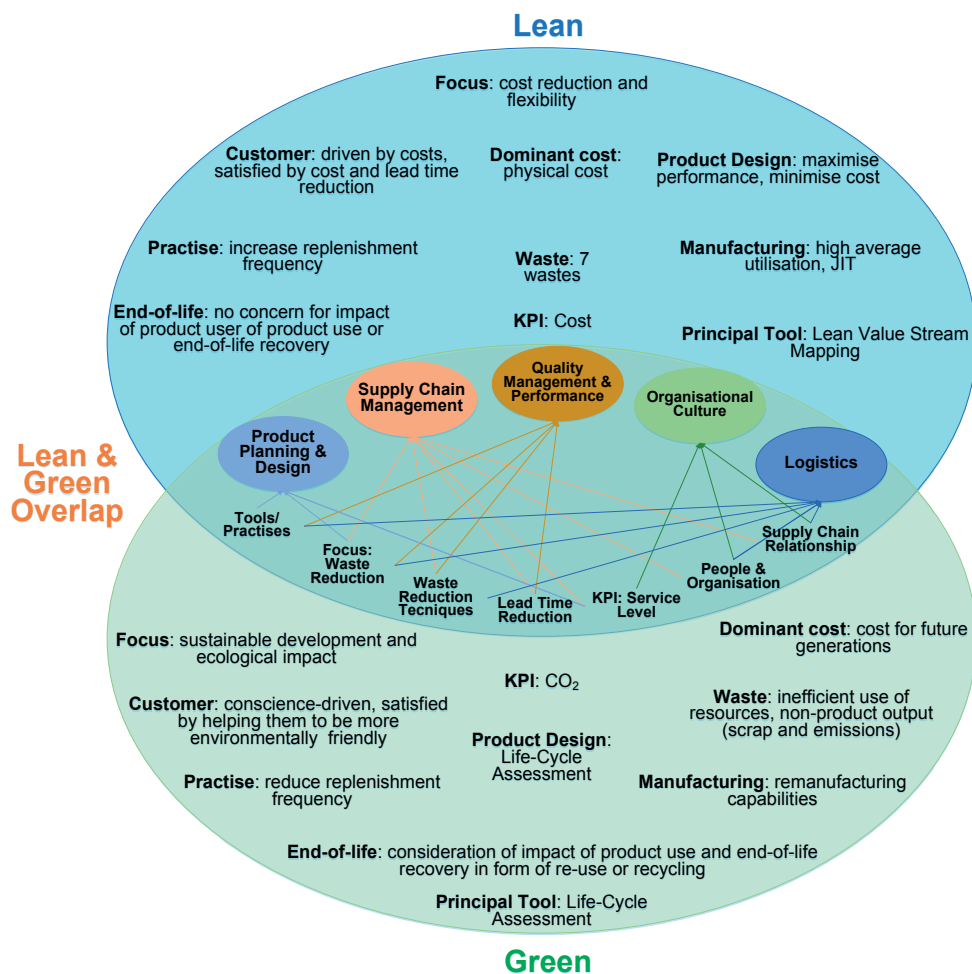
Lean

Focus: cost reduction and flexibility

Customer: driven by costs, satisfied by cost and lead time reduction

Dominant cost: physical cost

Product Design: maximise performance, minimise cost

Practise: increase replenishment frequency

Waste: 7 wastes

Manufacturing: high average utilisation, JIT

End-of-life: no concern for impact of product user of product use or end-of-life recovery

KPI: Cost

Principal Tool: Lean Value Stream Mapping

Lean & Green Overlap

Supply Chain Management

Quality Management & Performance

Organisational Culture

Product Planning & Design

Logistics

Tools/ Practises

Focus: Waste Reduction

Waste Reduction Tecniques

Lead Time Reduction

KPI: Service Level

People & Organisation

Supply Chain Relationship

Focus: sustainable development and ecological impact

Dominant cost: cost for future generations

KPI: $CO_2$

Customer: conscience-driven, satisfied by helping them to be more environmentally friendly

Waste: inefficient use of resources, non-product output (scrap and emissions)

Product Design: Life-Cycle Assessment

Practise: reduce replenishment frequency

Manufacturing: remanufacturing capabilities

End-of-life: consideration of impact of product use and end-of-life recovery in form of re-use or recycling

Principal Tool: Life-Cycle Assessment

Green